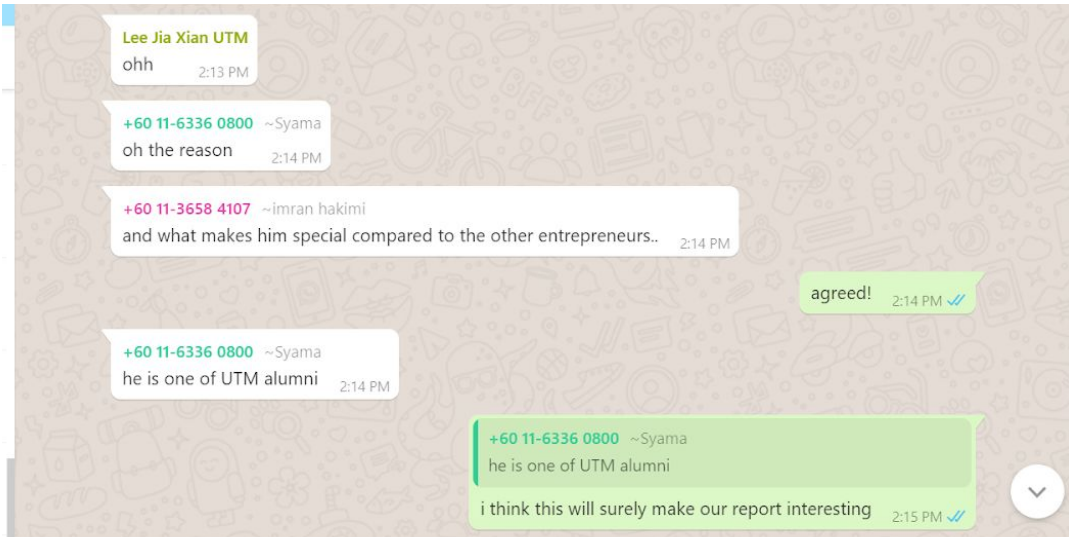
Lee Jia Xian UTM
ohh 2:13 PM

+60 11-6336 0800 ~Syama
oh the reason 2:14 PM

+60 11-3658 4107 ~imran hakimi
and what makes him special compared to the other entrepreneurs.. 2:14 PM

agreed! 2:14 PM

+60 11-6336 0800 ~Syama
he is one of UTM alumni 2:14 PM

+60 11-6336 0800 ~Syama
he is one of UTM alumni
i think this will surely make our report interesting 2:15 PM